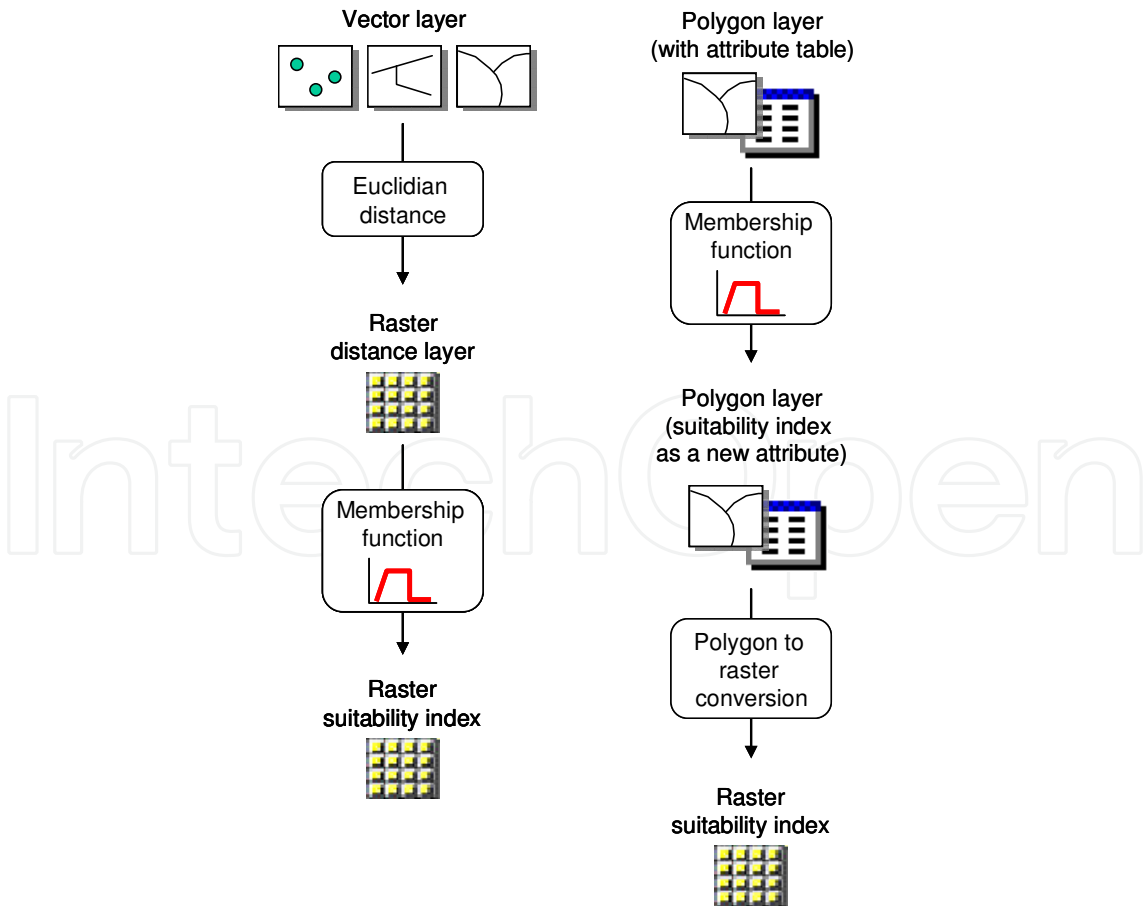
Vector layer

Euclidian distance

Raster distance layer

Membership function

Raster suitability index

Polygon layer (with attribute table)

Membership function

Polygon layer (suitability index as a new attribute)

Polygon to raster conversion

Raster suitability index

IntechOpen